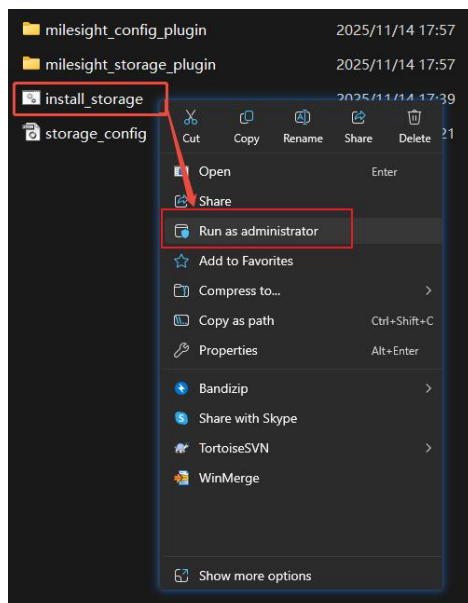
milesight_config_plugin 2025/11/14 17:57

milesight_storage_plugin 2025/11/14 17:57

install_storage 2025/11/14 17:39

storage_config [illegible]21

Cut Copy Rename Share Delete

Open Enter

Share

Run as administrator

Add to Favorites

Compress to...

Copy as path Ctrl+Shift+C

Properties Alt+Enter

Bandizip

Share with Skype

TortoiseSVN

WinMerge

Show more options